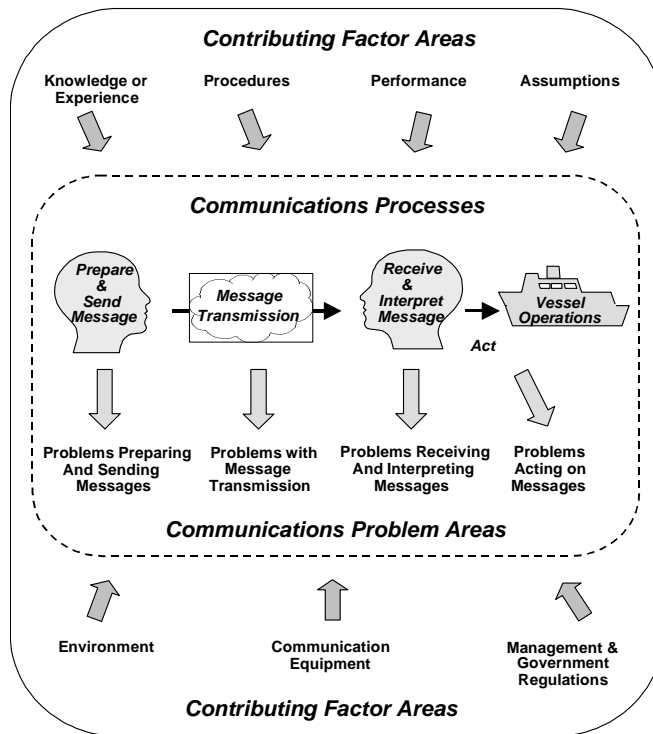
Contributing Factor Areas

Knowledge or Experience

Procedures

Performance

Assumptions

Communications Processes

Prepare & Send Message

Message Transmission

Receive & Interpret Message

Vessel Operations

Act

Problems Preparing And Sending Messages

Problems with Message Transmission

Problems Receiving And Interpreting Messages

Problems Acting on Messages

Communications Problem Areas

Environment

Communication Equipment

Management & Government Regulations

Contributing Factor Areas